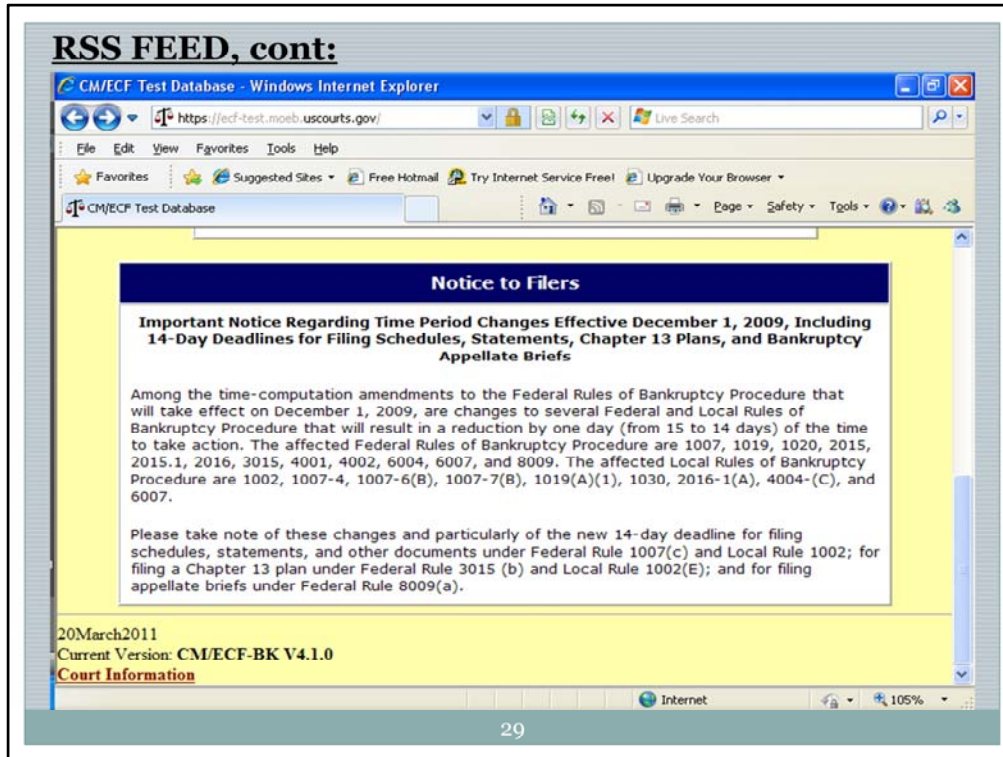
RSS FEED, cont:

CM/ECF Test Database - Windows Internet Explorer

https://ecf-test.moeb.uscourts.gov/

Live Search

File Edit View Favorites Tools Help

Favorites Suggested Sites Free Hotmail Try Internet Service Free! Upgrade Your Browser

CM/ECF Test Database

Page Safety Tools

Notice to Filers

Important Notice Regarding Time Period Changes Effective December 1, 2009, Including 14-Day Deadlines for Filing Schedules, Statements, Chapter 13 Plans, and Bankruptcy Appellate Briefs

Among the time-computation amendments to the Federal Rules of Bankruptcy Procedure that will take effect on December 1, 2009, are changes to several Federal and Local Rules of Bankruptcy Procedure that will result in a reduction by one day (from 15 to 14 days) of the time to take action. The affected Federal Rules of Bankruptcy Procedure are 1007, 1019, 1020, 2015, 2015.1, 2016, 3015, 4001, 4002, 6004, 6007, and 8009. The affected Local Rules of Bankruptcy Procedure are 1002, 1007-4, 1007-6(B), 1007-7(B), 1019(A)(1), 1030, 2016-1(A), 4004-(C), and 6007.

Please take note of these changes and particularly of the new 14-day deadline for filing schedules, statements, and other documents under Federal Rule 1007(c) and Local Rule 1002; for filing a Chapter 13 plan under Federal Rule 3015 (b) and Local Rule 1002(E); and for filing appellate briefs under Federal Rule 8009(a).

20March2011
Current Version: CM/ECF-BK V4.1.0
Court Information

Internet 105%

29